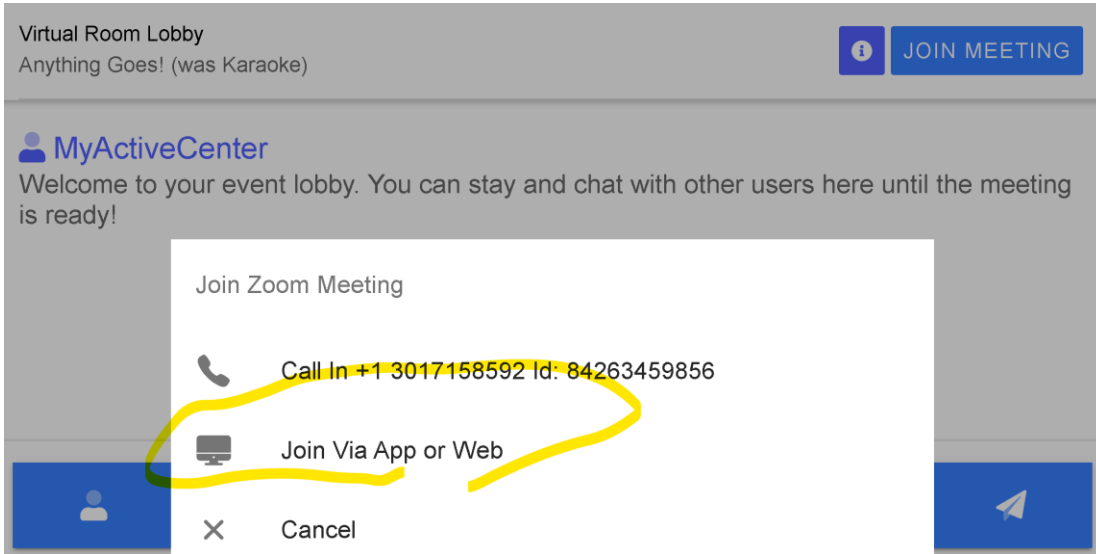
Virtual Room Lobby
Anything Goes! (was Karaoke)

JOIN MEETING

MyActiveCenter
Welcome to your event lobby. You can stay and chat with other users here until the meeting is ready!

Join Zoom Meeting

Call In +1 3017158592 Id: 84263459856

Join Via App or Web

Cancel